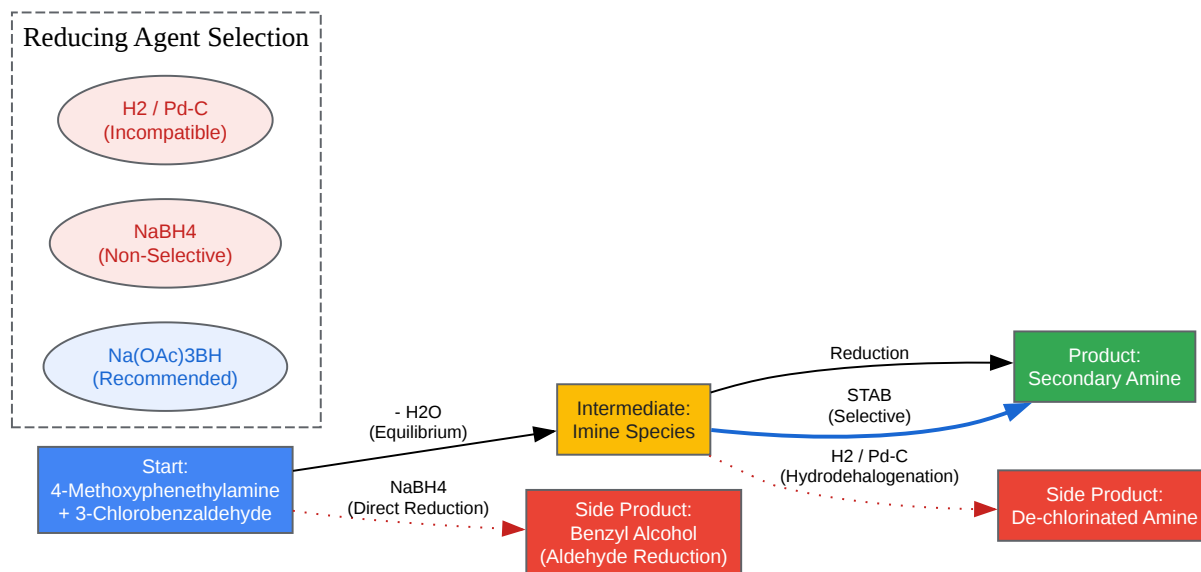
Reducing Agent Selection

H2 / Pd-C
(Incompatible)

NaBH4
(Non-Selective)

Na(OAc)3BH
(Recommended)

Start:
4-Methoxyphenethylamine
+ 3-Chlorobenzaldehyde

- H2O
(Equilibrium)

Intermediate:
Imine Species

Reduction

STAB
(Selective)

Product:
Secondary Amine

NaBH4
(Direct Reduction)

Side Product:
Benzyl Alcohol
(Aldehyde Reduction)

H2 / Pd-C
(Hydrodehalogenation)

Side Product:
De-chlorinated Amine